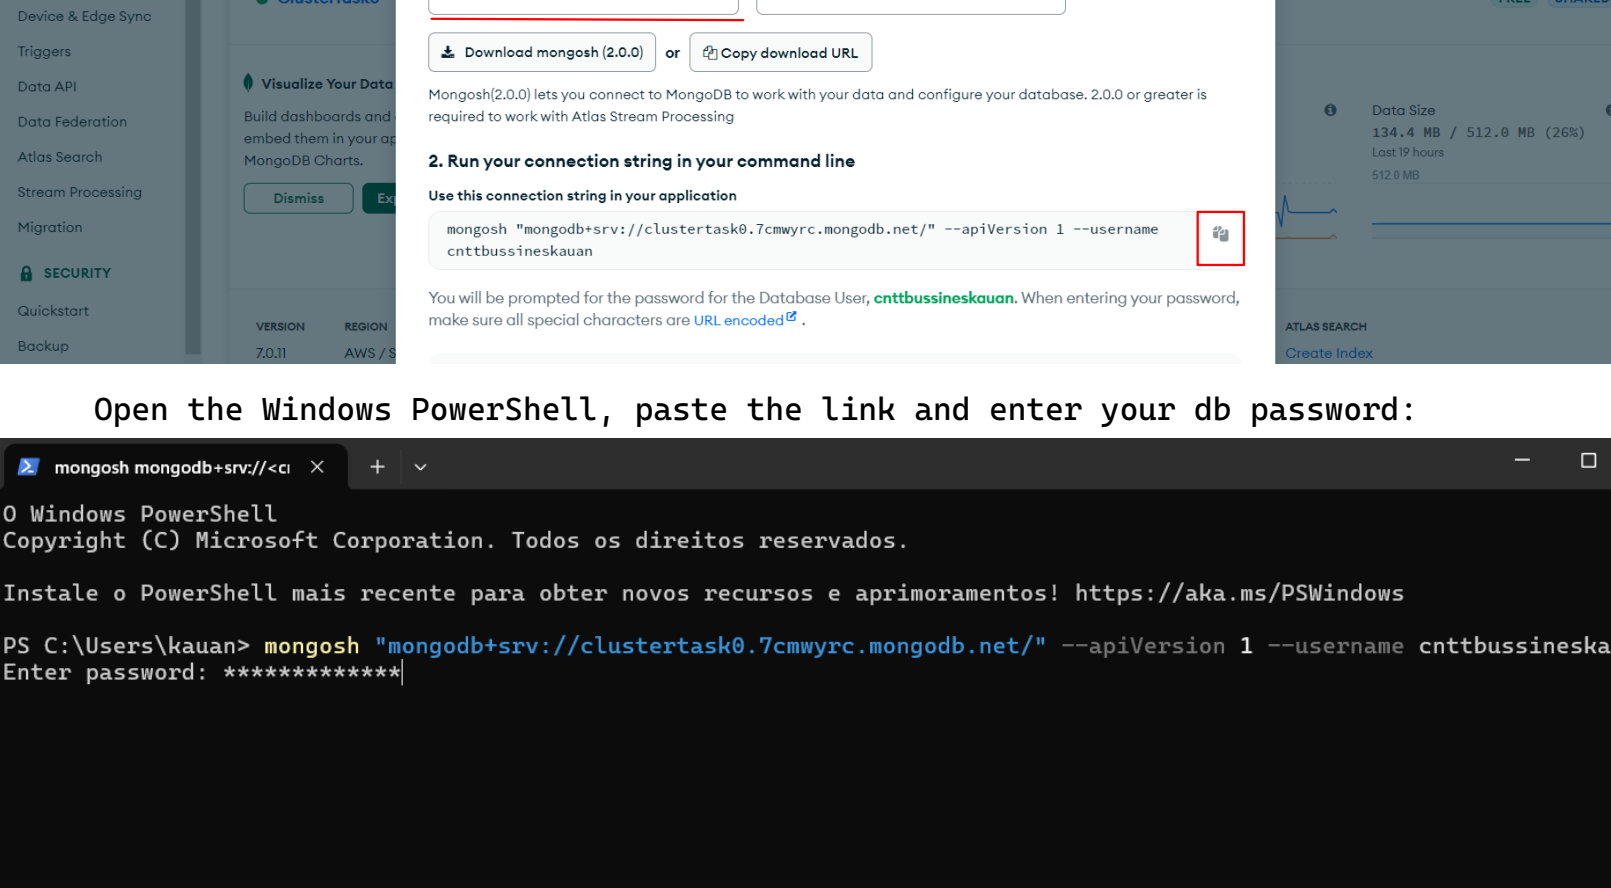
Device & Edge Sync
Triggers
Data API
Data Federation
Atlas Search
Stream Processing
Migration
SECURITY
Quickstart
Backup

Visualize Your Data
Build dashboards and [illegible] embed them in your ap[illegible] MongoDB Charts.
Dismiss
Ex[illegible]

VERSION
7.0.11
REGION
AWS / S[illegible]

Download mongosh (2.0.0)
or
Copy download URL

Mongosh(2.0.0) lets you connect to MongoDB to work with your data and configure your database. 2.0.0 or greater is required to work with Atlas Stream Processing

2. Run your connection string in your command line

Use this connection string in your application

mongosh "mongodb+srv://clustertask0.7cmwyrc.mongodb.net/" --apiVersion 1 --username cnttbussineskauan

You will be prompted for the password for the Database User, cnttbussineskauan. When entering your password, make sure all special characters are URL encoded .

Data Size
134.4 MB / 512.0 MB (26%)
Last 19 hours
512.0 MB

ATLAS SEARCH
Create Index

Open the Windows PowerShell, paste the link and enter your db password:

mongosh mongodb+srv://<cl

O Windows PowerShell
Copyright (C) Microsoft Corporation. Todos os direitos reservados.

Instale o PowerShell mais recente para obter novos recursos e aprimoramentos! https://aka.ms/PSWindows

PS C:\Users\kauan> mongosh "mongodb+srv://clustertask0.7cmwyrc.mongodb.net/" --apiVersion 1 --username cnttbussineska
Enter password: *************